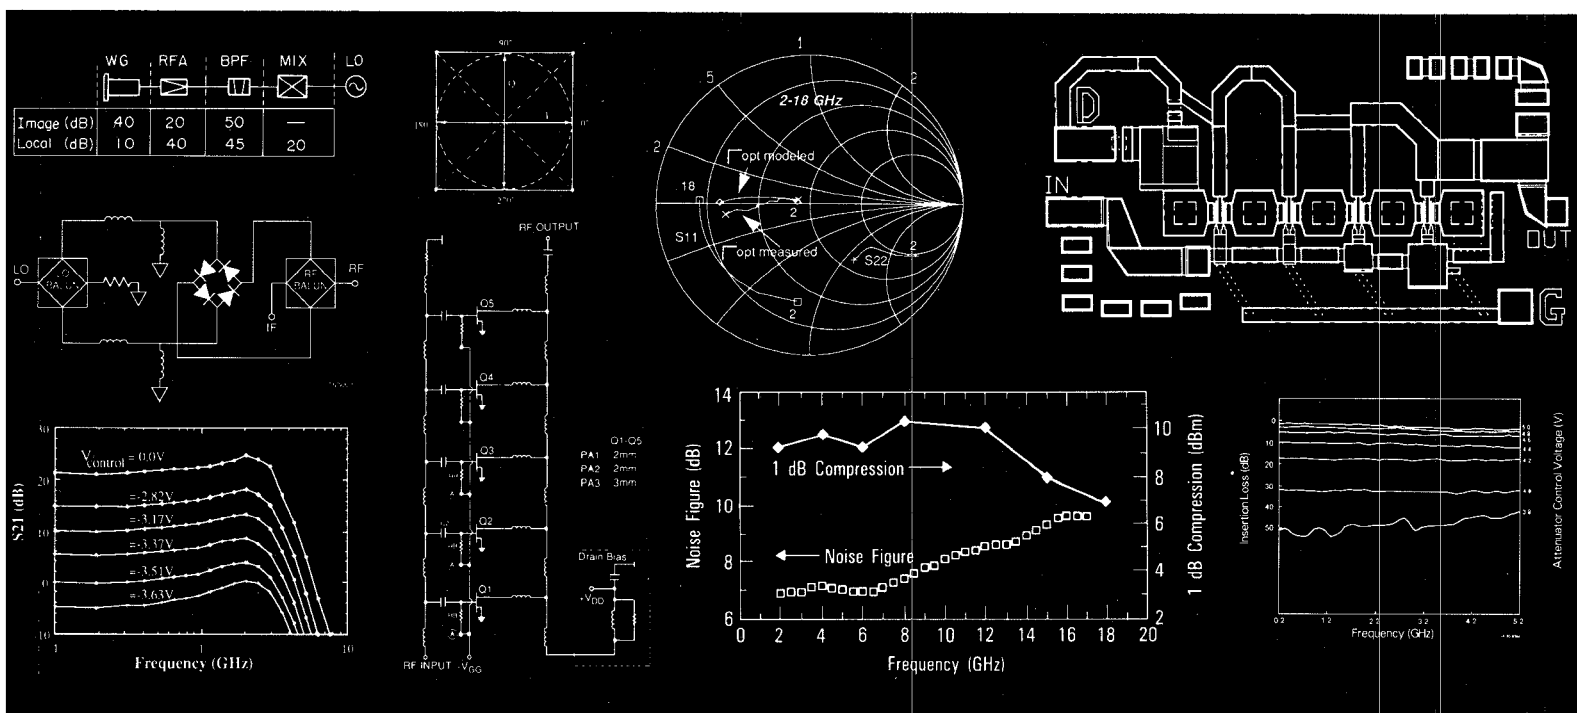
| | WG | RFA | BPF | MIX | LO |
|---|---|---|---|---|---|
| Image (dB) | 40 | 20 | 50 | — | |
| Local (dB) | 10 | 40 | 45 | 20 | |

LO
LO BALUN
RF BALUN
RF
IF

90°
180
0°
270°

RF OUTPUT
Q5
Q4
Q3
Q2
Q1
Q1-Q5
PA1 2mm
PA2 2mm
PA3 3mm
Drain Bias
$\cdot V_{DD}$
RF INPUT $\cdot V_{GG}$

1
.5
2
2-18 GHz
$\Gamma$opt modeled
18
2
S11
$\Gamma$opt measured
S22
2
2

D
IN
OUT
G

$V_{control}$ = 0.0V
=-2.82V
=-3.17V
=-3.37V
=-3.51V
=-3.63V
S21 (dB)
30
20
10
0
-10
1
10
Frequency (GHz)

14
12
10
8
6
0 2 4 6 8 10 12 14 16 18 20
Noise Figure (dB)
1 dB Compression
Noise Figure
1 dB Compression (dBm)
10
8
6
4
2
Frequency (GHz)

Insertion Loss (dB)
0
10
20
30
40
50
0.2 1.2 2.2 3.2 4.2 5.2
Frequency (GHz)
Attenuator Control Voltage (V)